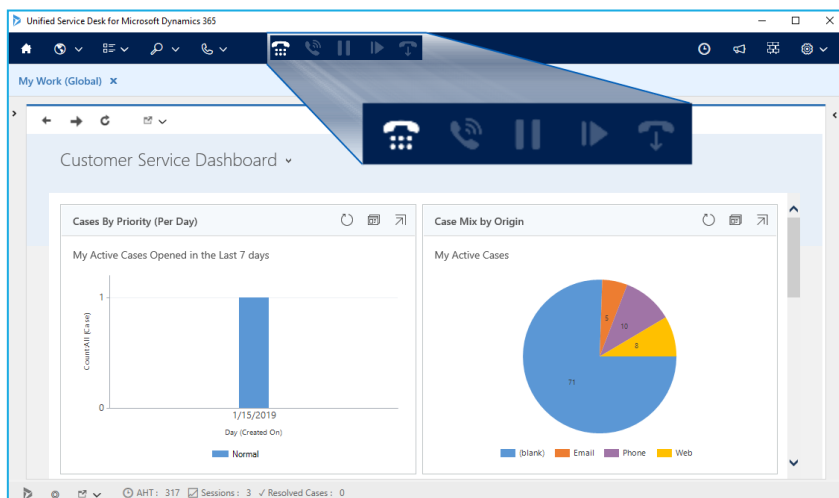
Unified Service Desk for Microsoft Dynamics 365

My Work (Global) ×

Customer Service Dashboard

Cases By Priority (Per Day)

My Active Cases Opened in the Last 7 days

1

0

Count:All (Case)

1/15/2019

Day (Created On)

Normal

Case Mix by Origin

My Active Cases

5

10

8

71

(blank) Email Phone Web

AHT : 317 Sessions : 3 Resolved Cases : 0